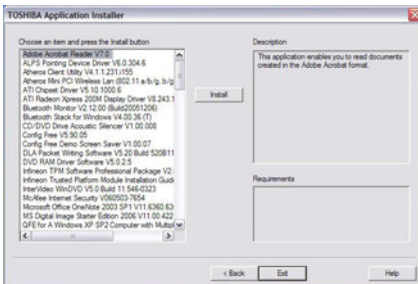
TOSHIBA Application Installer

Choose an item and press the Install button

Adobe Acrobat Reader V7.0
ALPS Pointing Device Driver V6.0.304.6
Atheros Client Utility V4.1.1.231/155
Atheros Mini PCI Wireless Lan (802.11 a/b/g, b/g
ATI Chipset Driver V5.10.1000.6
ATI Radeon Xpress 200M Display Driver V8.243.1
Bluetooth Monitor V2.12.00 (Build20051206)
Bluetooth Stack for Windows V4.00.36 (T)
CD/DVD Drive Acoustic Silencer V1.00.008
Config Free V5.90.05
Config Free Demo Screen Saver V1.00.07
DLA Packet Writing Software V5.20 Build 520B11
DVD RAM Driver Software V5.0.2.5
Infineon TPM Software Professional Package V2.
Infineon Trusted Platform Module Installation Guid
InterVideo WinDVD V5.0 Build 11.546-0323
McAfee Internet Security V060503-7654
Microsoft Office OneNote 2003 SP1 V11.6360.63
MS Digital Image Starter Edition 2006 V11.00.422
QFE for A Windows XP SP2 Computer with Multip

Install

Description

This application enables you to read documents created in the Adobe Acrobat format.

Requirements

< Back
Exit
Help